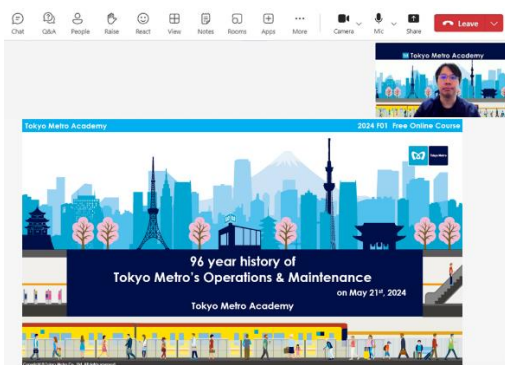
Chat Q&A People Raise React View Notes Rooms Apps More Camera Mic Share Leave

Tokyo Metro Academy

Tokyo Metro Academy 2024 F01 Free Online Course

96 year history of
Tokyo Metro's Operations & Maintenance

on May 21st, 2024

Tokyo Metro Academy

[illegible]